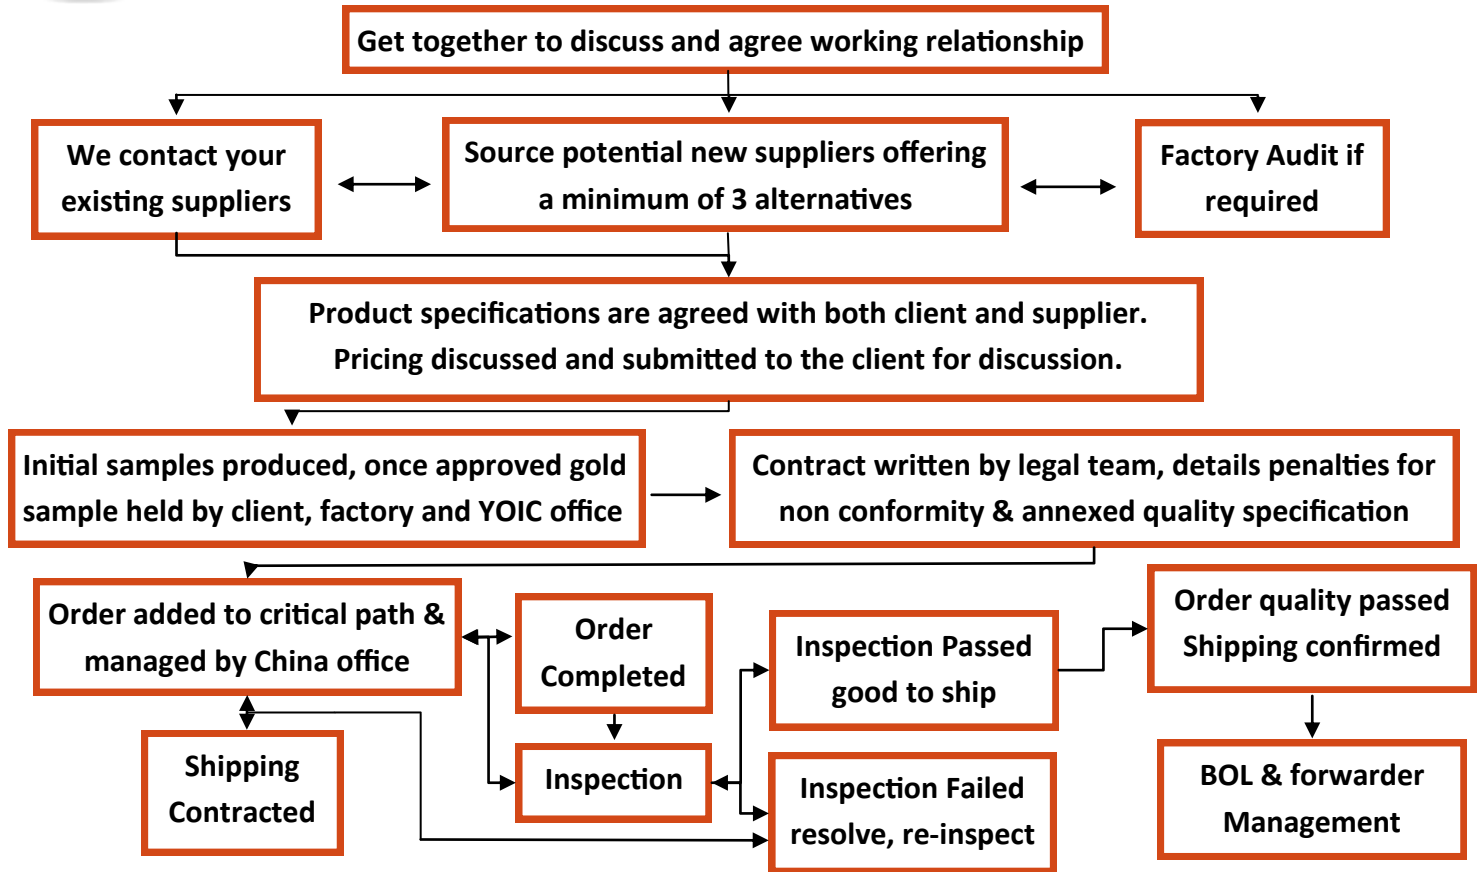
Get together to discuss and agree working relationship

We contact your existing suppliers

Source potential new suppliers offering a minimum of 3 alternatives

Factory Audit if required

Product specifications are agreed with both client and supplier. Pricing discussed and submitted to the client for discussion.

Initial samples produced, once approved gold sample held by client, factory and YOIC office

Contract written by legal team, details penalties for non conformity & annexed quality specification

Order added to critical path & managed by China office

Order Completed

Inspection Passed good to ship

Order quality passed Shipping confirmed

Shipping Contracted

Inspection

Inspection Failed resolve, re-inspect

BOL & forwarder Management